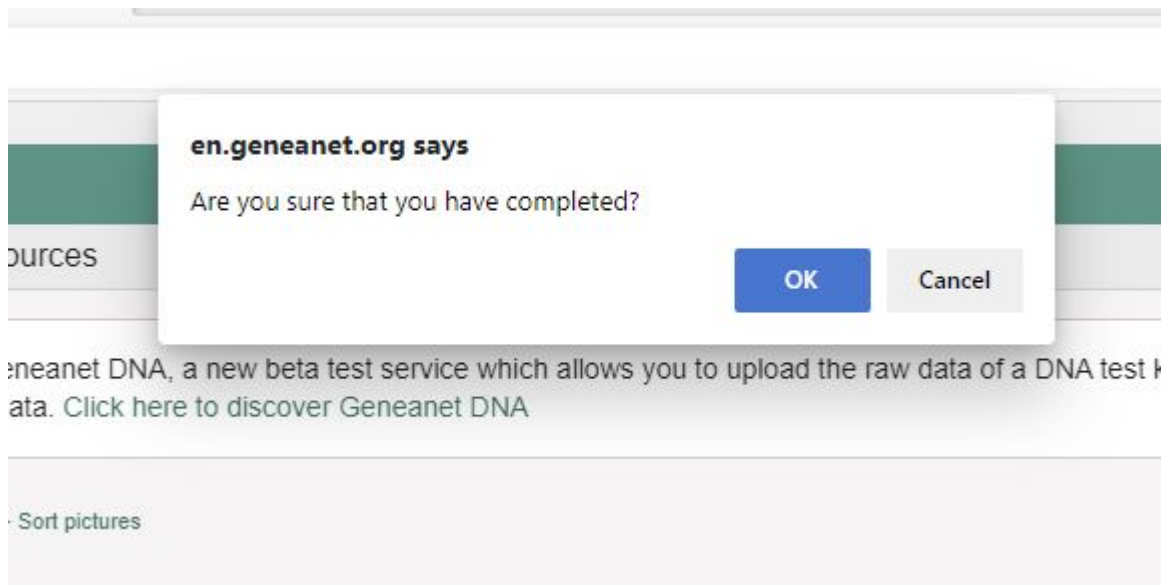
en.geneanet.org says

Are you sure that you have completed?

OK Cancel

ources

eneanet DNA, a new beta test service which allows you to upload the raw data of a DNA test k
ata. Click here to discover Geneanet DNA

Sort pictures